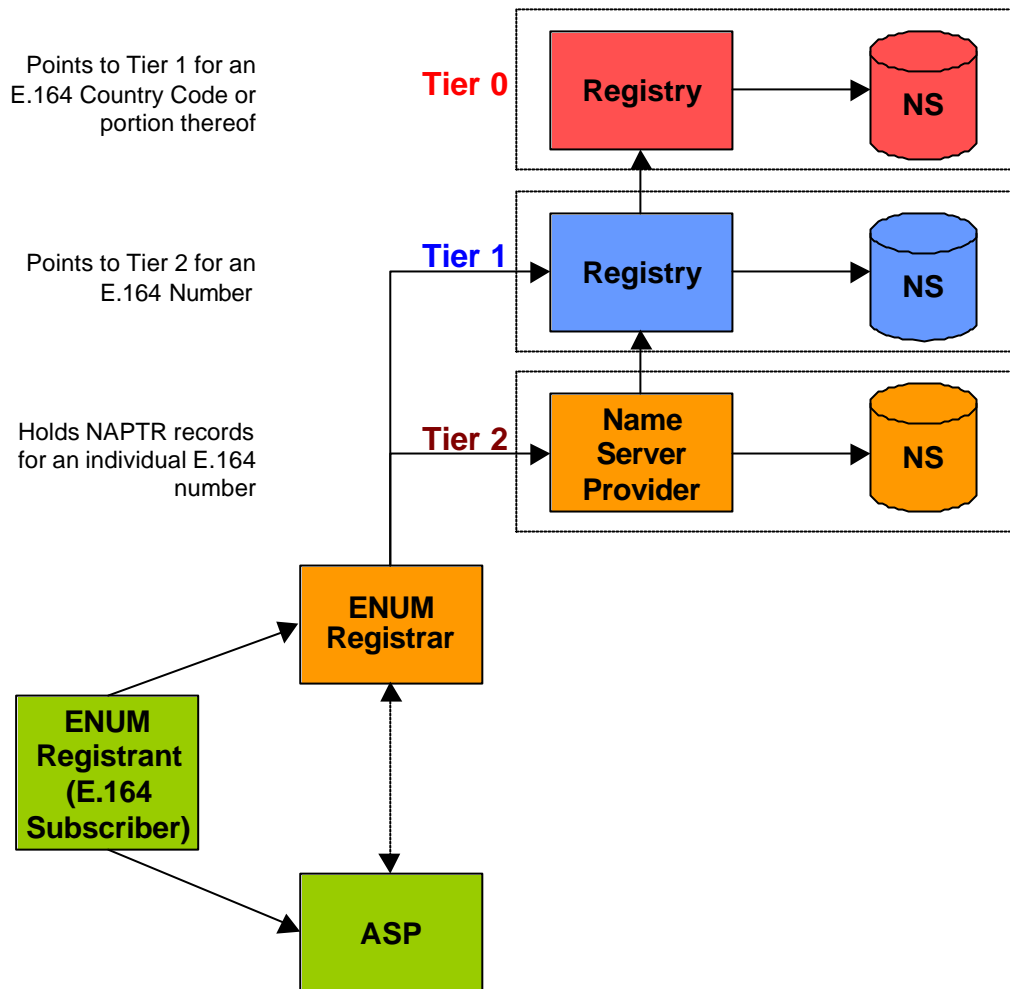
Points to Tier 1 for an E.164 Country Code or portion thereof

Tier 0

Registry

NS

Points to Tier 2 for an E.164 Number

Tier 1

Registry

NS

Holds NAPTR records for an individual E.164 number

Tier 2

Name Server Provider

NS

ENUM Registrar

ENUM Registrant (E.164 Subscriber)

ASP